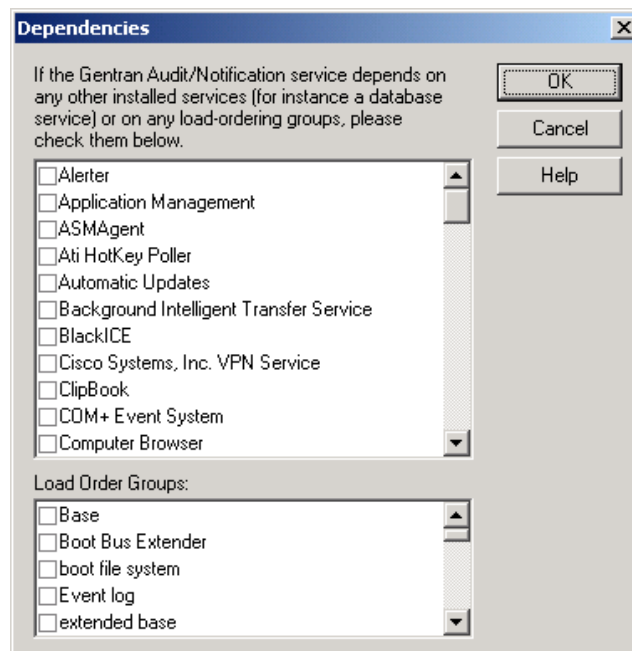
Dependencies

X

If the Gentran Audit/Notification service depends on any other installed services (for instance a database service) or on any load-ordering groups, please check them below.

OK

Cancel

Help

Alerter
Application Management
ASMAgent
Ati HotKey Poller
Automatic Updates
Background Intelligent Transfer Service
BlackICE
Cisco Systems, Inc. VPN Service
ClipBook
COM+ Event System
Computer Browser

Load Order Groups:

Base
Boot Bus Extender
boot file system
Event log
extended base